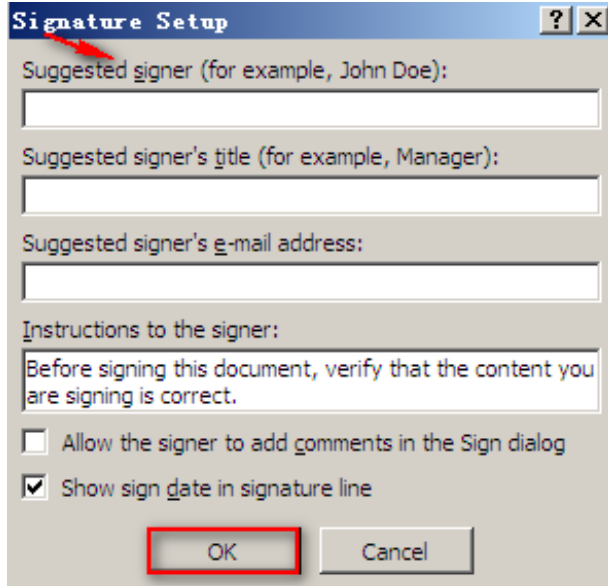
Signature Setup

?

X

Suggested signer (for example, John Doe):

Suggested signer's title (for example, Manager):

Suggested signer's e-mail address:

Instructions to the signer:

Before signing this document, verify that the content you are signing is correct.

Allow the signer to add comments in the Sign dialog

Show sign date in signature line

OK

Cancel